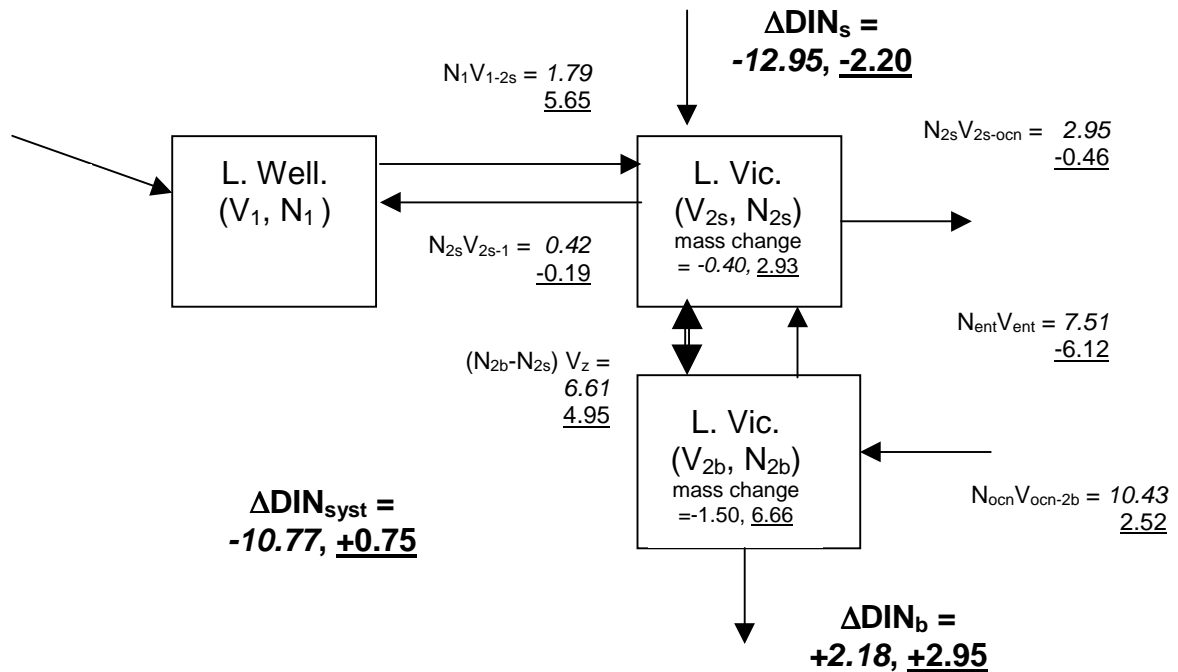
$\Delta DIN_s$ =
*-12.95*, -2.20

$N_1V_{1-2s}$ = *1.79*
5.65

$N_{2s}V_{2s-ocn}$ = *2.95*
-0.46

L. Well.
($V_1$, $N_1$ )

L. Vic.
($V_{2s}$, $N_{2s}$)
mass change
= *-0.40*, 2.93

$N_{2s}V_{2s-1}$ = *0.42*
-0.19

$N_{ent}V_{ent}$ = *7.51*
-6.12

($N_{2b}$-$N_{2s}$) $V_z$ =
*6.61*
4.95

L. Vic.
($V_{2b}$, $N_{2b}$)
mass change
=-1.50, 6.66

$\Delta DIN_{syst}$ =
*-10.77*, +0.75

$N_{ocn}V_{ocn-2b}$ = *10.43*
2.52

$\Delta DIN_b$ =
*+2.18*, +2.95